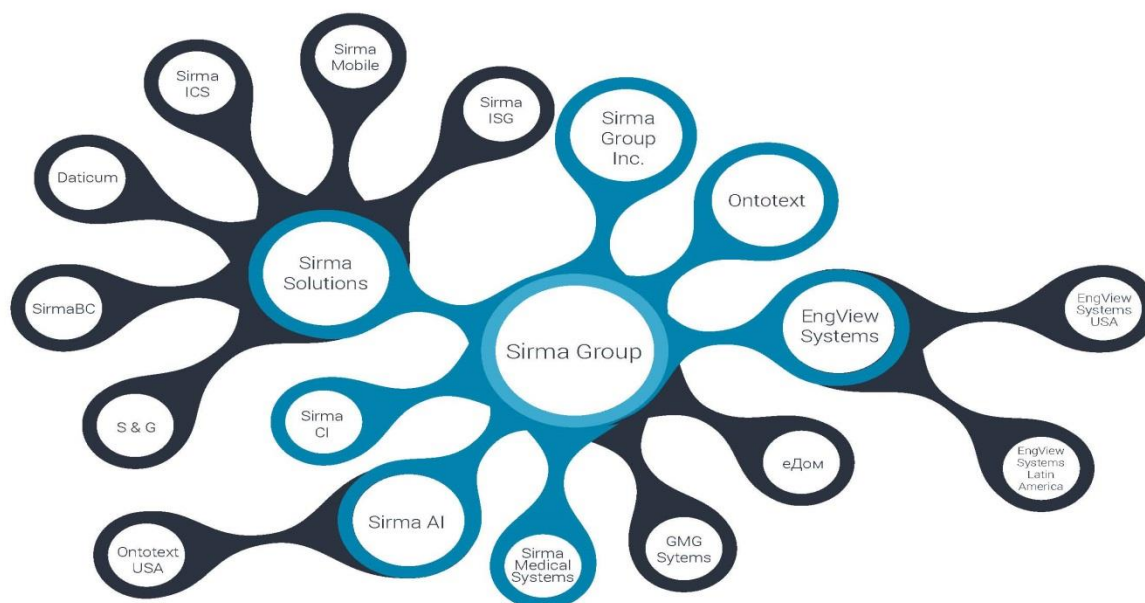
Sirma Mobile

Sirma ICS

Sirma ISG

Sirma Group Inc.

Daticum

Ontotext

Sirma Solutions

SirmaBC

EngView Systems

EngView Systems USA

Sirma Group

Sirma CI

S & G

еДом

EngView Systems Latin America

Sirma AI

Ontotext USA

Sirma Medical Systems

GMG Sytems